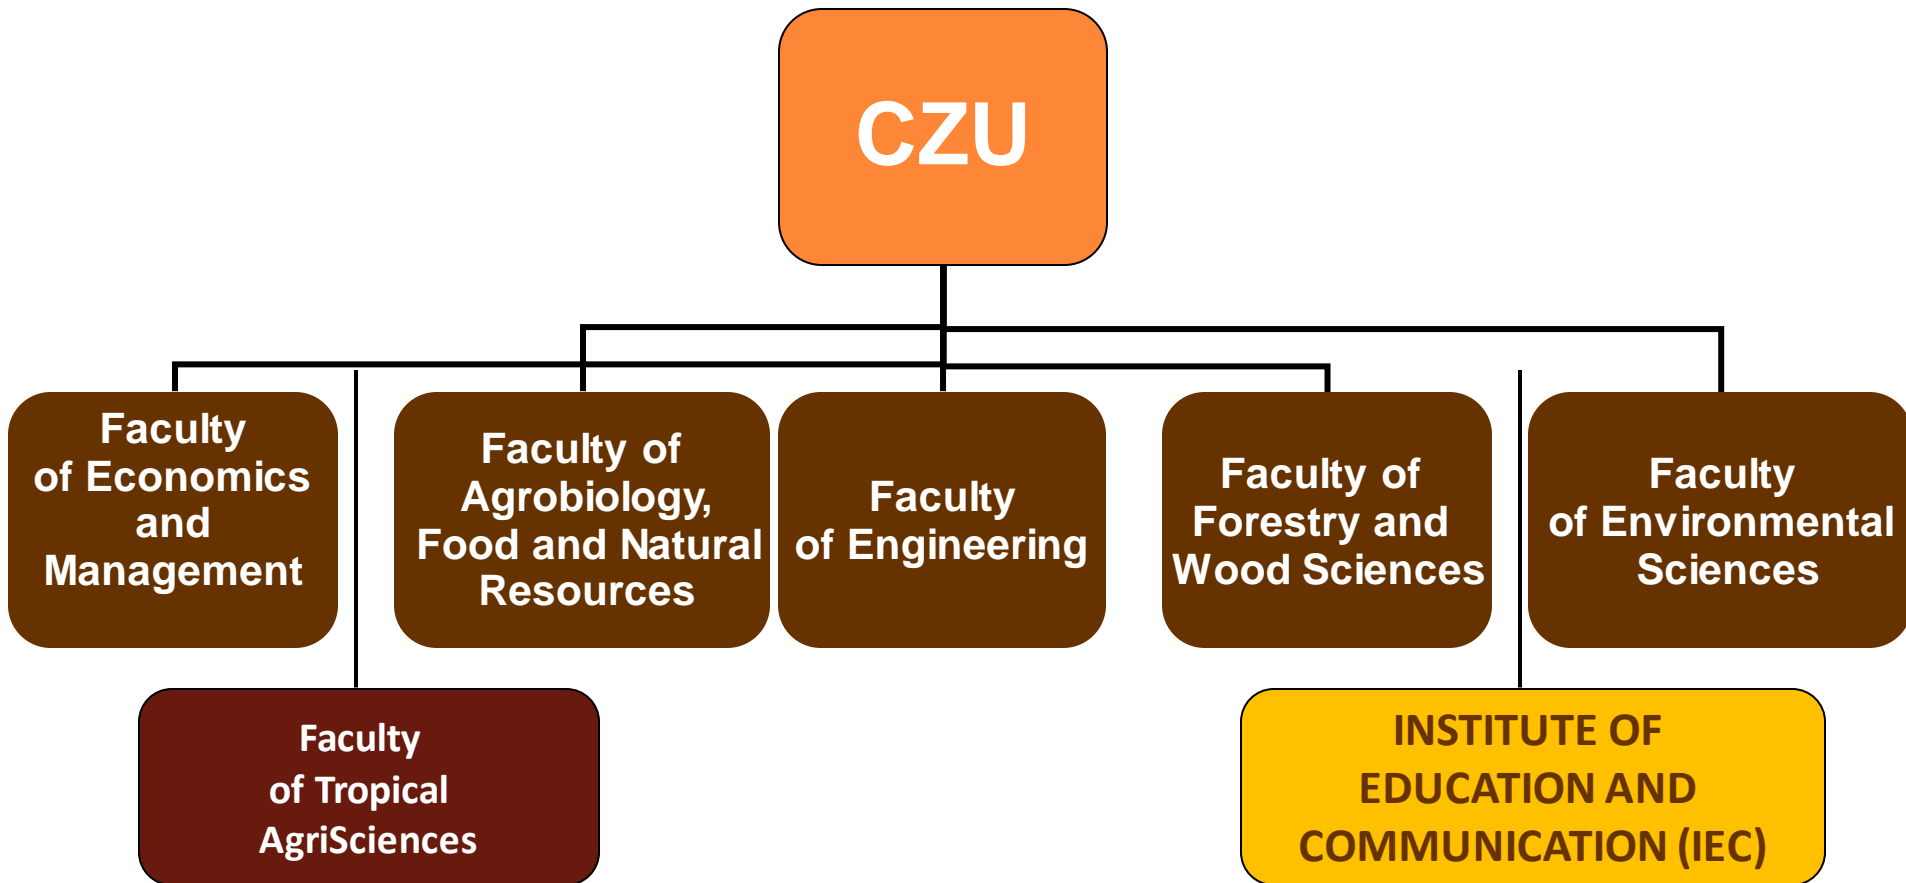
CZU

Faculty of Economics and Management

Faculty of Agrobiology, Food and Natural Resources

Faculty of Engineering

Faculty of Forestry and Wood Sciences

Faculty of Environmental Sciences

Faculty of Tropical AgriSciences

INSTITUTE OF EDUCATION AND COMMUNICATION (IEC)